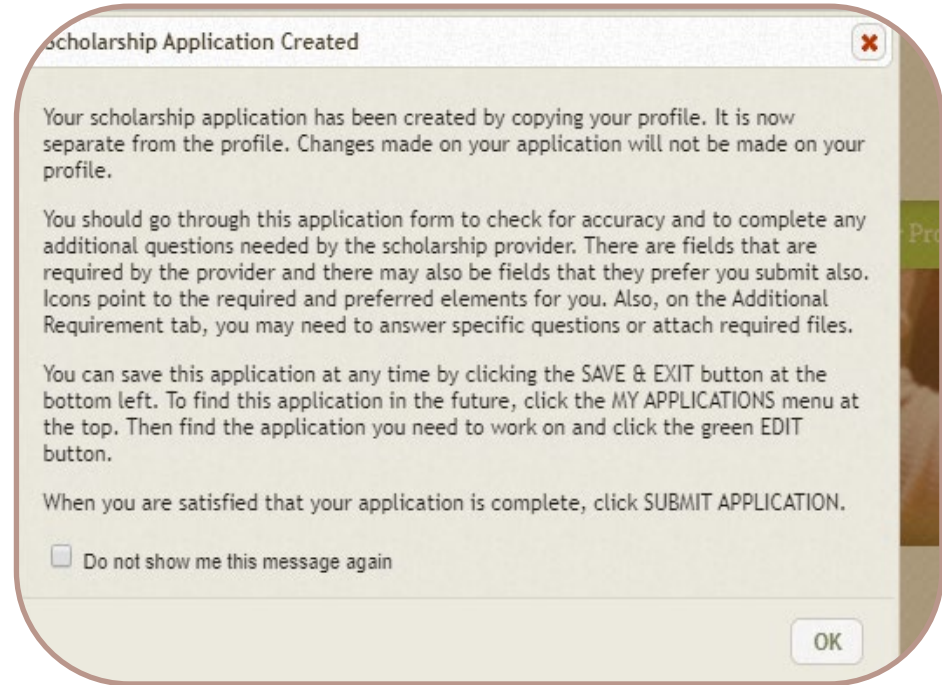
Scholarship Application Created

Your scholarship application has been created by copying your profile. It is now separate from the profile. Changes made on your application will not be made on your profile.

You should go through this application form to check for accuracy and to complete any additional questions needed by the scholarship provider. There are fields that are required by the provider and there may also be fields that they prefer you submit also. Icons point to the required and preferred elements for you. Also, on the Additional Requirement tab, you may need to answer specific questions or attach required files.

You can save this application at any time by clicking the SAVE & EXIT button at the bottom left. To find this application in the future, click the MY APPLICATIONS menu at the top. Then find the application you need to work on and click the green EDIT button.

When you are satisfied that your application is complete, click SUBMIT APPLICATION.

Do not show me this message again

OK